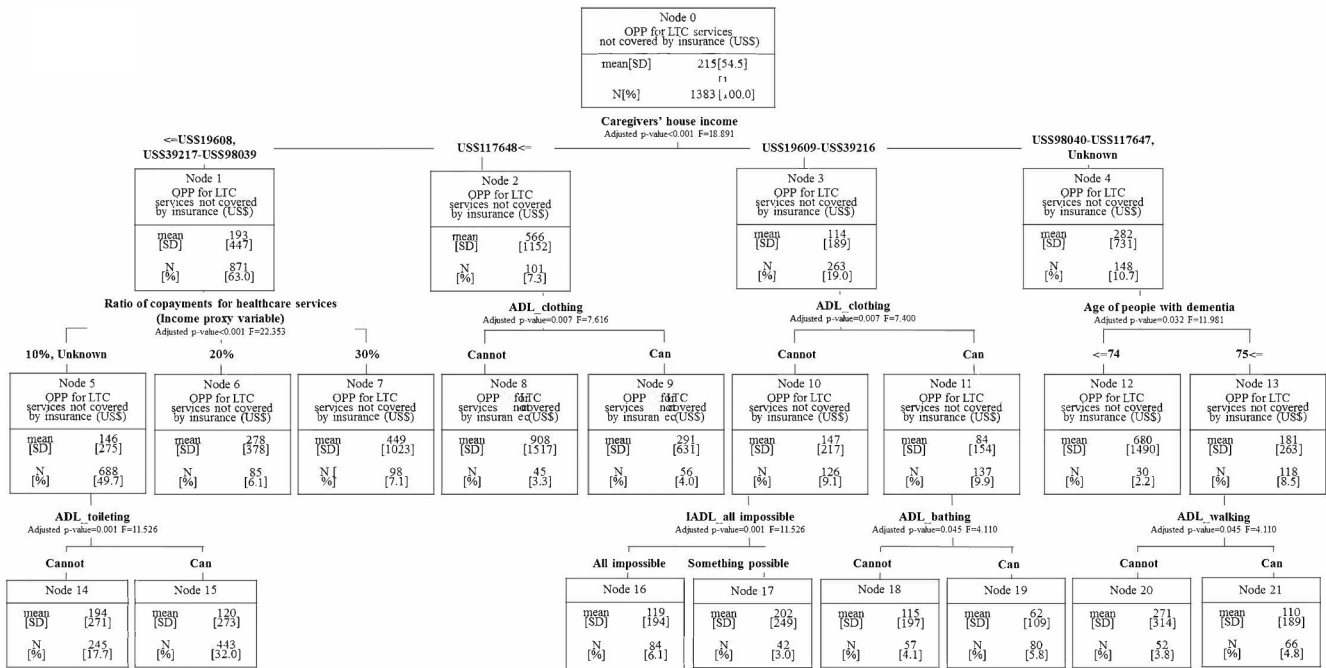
Node 0
OPP for LTC services not covered by insurance (US$)

| mean[SD] | 215[54.5] |
|---|---|
| N[%] | 1383 [100.0] |

Caregivers' house income
Adjusted p-value<0.001 F=18.891

<=US$19608, US$39217-US$98039

US$117648<=

US$19609-US$39216

US$98040-US$117647, Unknown

Node 1
OPP for LTC services not covered by insurance (US$)

| mean [SD] | 193 [447] |
|---|---|
| N [%] | 871 [63.0] |

Node 2
OPP for LTC services not covered by insurance (US$)

| mean [SD] | 566 [1152] |
|---|---|
| N [%] | 101 [7.3] |

Node 3
OPP for LTC services not covered by insurance (US$)

| mean [SD] | 114 [189] |
|---|---|
| N [%] | 263 [19.0] |

Node 4
OPP for LTC services not covered by insurance (US$)

| mean [SD] | 282 [731] |
|---|---|
| N [%] | 148 [10.7] |

Ratio of copayments for healthcare services (Income proxy variable)
Adjusted p-value<0.001 F=22.353

ADL_clothing
Adjusted p-value=0.007 F=7.616

ADL_clothing
Adjusted p-value=0.007 F=7.400

Age of people with dementia
Adjusted p-value=0.032 F=11.981

10%, Unknown

20%

30%

Cannot

Can

Cannot

Can

<=74

75<=

Node 5
OPP for LTC services not covered by insurance (US$)

| mean [SD] | 146 [275] |
|---|---|
| N [%] | 688 [49.7] |

Node 6
OPP for LTC services not covered by insurance (US$)

| mean [SD] | 278 [378] |
|---|---|
| N [%] | 85 [6.1] |

Node 7
OPP for LTC services not covered by insurance (US$)

| mean [SD] | 449 [1023] |
|---|---|
| N [%] | 98 [7.1] |

Node 8
OPP for LTC services not covered by insurance (US$)

| mean [SD] | 908 [1517] |
|---|---|
| N [%] | 45 [3.3] |

Node 9
OPP for LTC services not covered by insurance (US$)

| mean [SD] | 291 [631] |
|---|---|
| N [%] | 56 [4.0] |

Node 10
OPP for LTC services not covered by insurance (US$)

| mean [SD] | 147 [217] |
|---|---|
| N [%] | 126 [9.1] |

Node 11
OPP for LTC services not covered by insurance (US$)

| mean [SD] | 84 [154] |
|---|---|
| N [%] | 137 [9.9] |

Node 12
OPP for LTC services not covered by insurance (US$)

| mean [SD] | 680 [1490] |
|---|---|
| N [%] | 30 [2.2] |

Node 13
OPP for LTC services not covered by insurance (US$)

| mean [SD] | 181 [263] |
|---|---|
| N [%] | 118 [8.5] |

ADL_toileting
Adjusted p-value=0.001 F=11.526

IADL_all impossible
Adjusted p-value=0.001 F=11.526

ADL_bathing
Adjusted p-value=0.045 F=4.110

ADL_walking
Adjusted p-value=0.045 F=4.110

Cannot

Can

All impossible

Something possible

Cannot

Can

Cannot

Can

Node 14

| mean [SD] | 194 [271] |
|---|---|
| N [%] | 245 [17.7] |

Node 15

| mean [SD] | 120 [273] |
|---|---|
| N [%] | 443 [32.0] |

Node 16

| mean [SD] | 119 [194] |
|---|---|
| N [%] | 84 [6.1] |

Node 17

| mean [SD] | 202 [249] |
|---|---|
| N [%] | 42 [3.0] |

Node 18

| mean [SD] | 115 [197] |
|---|---|
| N [%] | 57 [4.1] |

Node 19

| mean [SD] | 62 [109] |
|---|---|
| N [%] | 80 [5.8] |

Node 20

| mean [SD] | 271 [314] |
|---|---|
| N [%] | 52 [3.8] |

Node 21

| mean [SD] | 110 [189] |
|---|---|
| N [%] | 66 [4.8] |